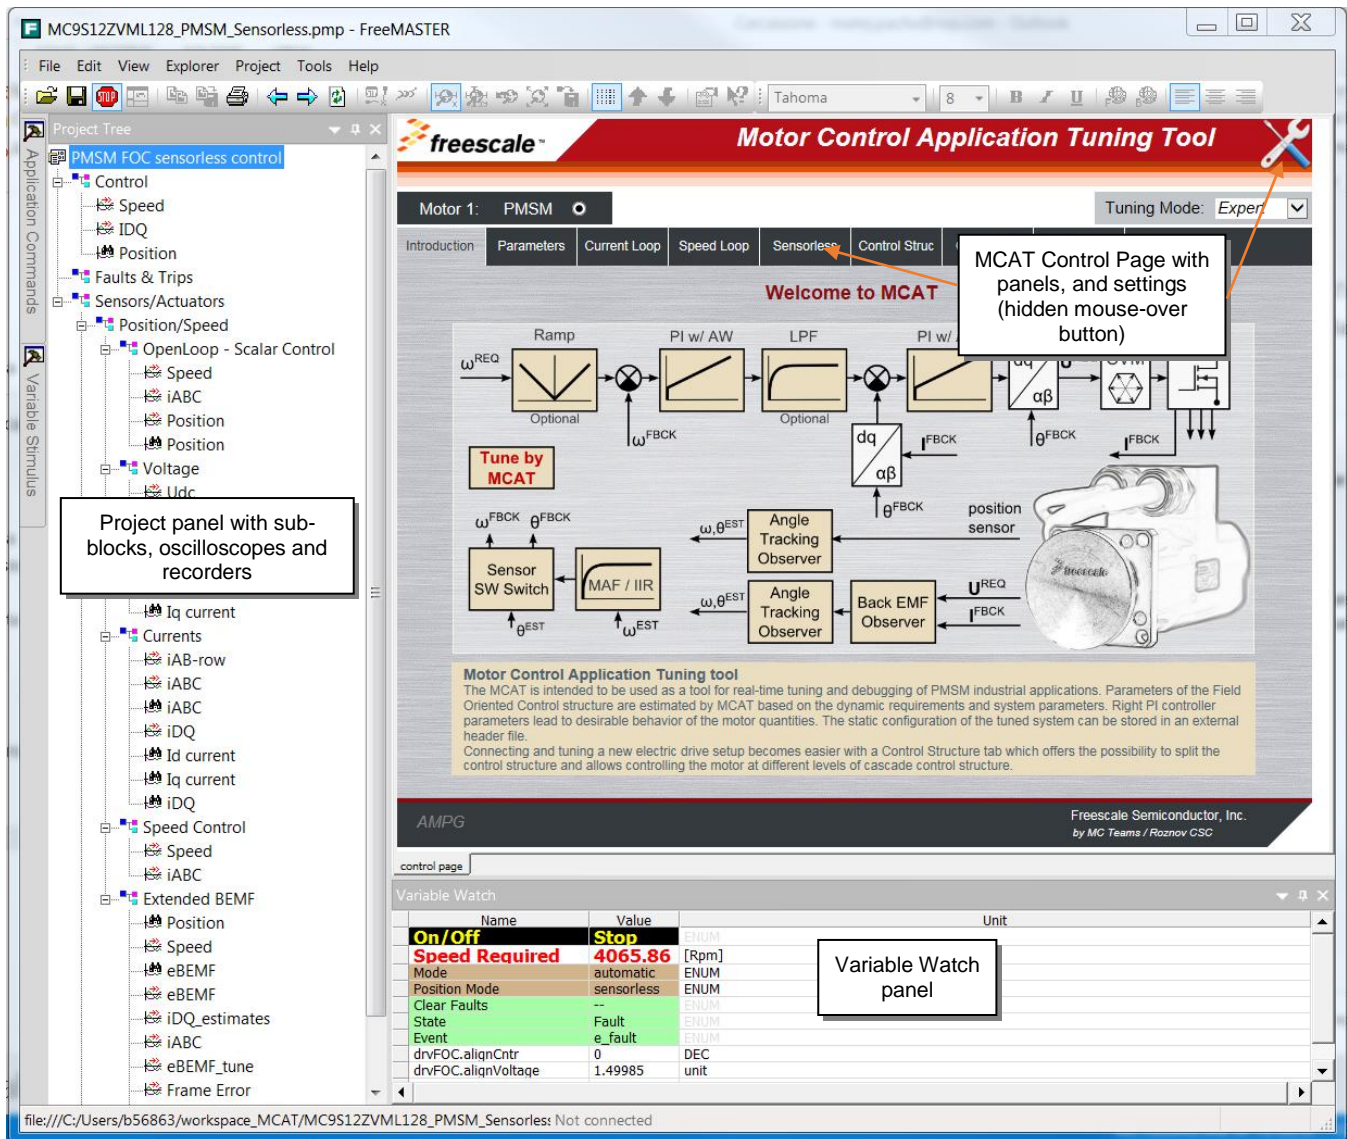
MC9S12ZVML128_PMSM_Sensorless.pmp - FreeMASTER

File Edit View Explorer Project Tools Help

Tahoma 8

Application Commands
Variable Stimulus

Project Tree

PMSM FOC sensorless control
Control
Speed
IDQ
Position
Faults & Trips
Sensors/Actuators
Position/Speed
OpenLoop - Scalar Control
Speed
iABC
Position
Position
Voltage
Udc

Project panel with sub-blocks, oscilloscopes and recorders

Iq current
Currents
iAB-row
iABC
iABC
iDQ
Id current
Iq current
iDQ
Speed Control
Speed
iABC
Extended BEMF
Position
Speed
eBEMF
eBEMF
iDQ_estimates
iABC
eBEMF_tune
Frame Error

freescale

Motor Control Application Tuning Tool

Motor 1: PMSM

Tuning Mode: Expert

Introduction | Parameters | Current Loop | Speed Loop | Sensorless | Control Struc

MCAT Control Page with panels, and settings (hidden mouse-over button)

Welcome to MCAT

Ramp
PI w/ AW
LPF
PI w/
$\omega^{REQ}$
Optional
Optional
$\omega^{FBCK}$
dq
$\alpha\beta$
$I^{FBCK}$
$\theta^{FBCK}$
$I^{FBCK}$
$\theta^{FBCK}$
Tune by MCAT
$\omega^{FBCK}$ $\theta^{FBCK}$
$\omega,\theta^{EST}$
Angle Tracking Observer
position sensor
Sensor SW Switch
MAF / IIR
$\omega,\theta^{EST}$
Angle Tracking Observer
Back EMF Observer
$U^{REQ}$
$I^{FBCK}$
$\theta^{EST}$
$\omega^{EST}$

Motor Control Application Tuning tool
The MCAT is intended to be used as a tool for real-time tuning and debugging of PMSM industrial applications. Parameters of the Field Oriented Control structure are estimated by MCAT based on the dynamic requirements and system parameters. Right PI controller parameters lead to desirable behavior of the motor quantities. The static configuration of the tuned system can be stored in an external header file.
Connecting and tuning a new electric drive setup becomes easier with a Control Structure tab which offers the possibility to split the control structure and allows controlling the motor at different levels of cascade control structure.

AMPG
Freescale Semiconductor, Inc.
by MC Teams / Roznov CSC

control page

Variable Watch

| Name | Value | Unit |
|---|---|---|
| On/Off | Stop | ENUM |
| Speed Required | 4065.86 | [Rpm] |
| Mode | automatic | ENUM |
| Position Mode | sensorless | ENUM |
| Clear Faults | -- | ENUM |
| State | Fault | ENUM |
| Event | e_fault | ENUM |
| drvFOC.alignCntr | 0 | DEC |
| drvFOC.alignVoltage | 1.49985 | unit |

Variable Watch panel

file:///C:/Users/b56863/workspace_MCAT/MC9S12ZVML128_PMSM_Sensorless Not connected